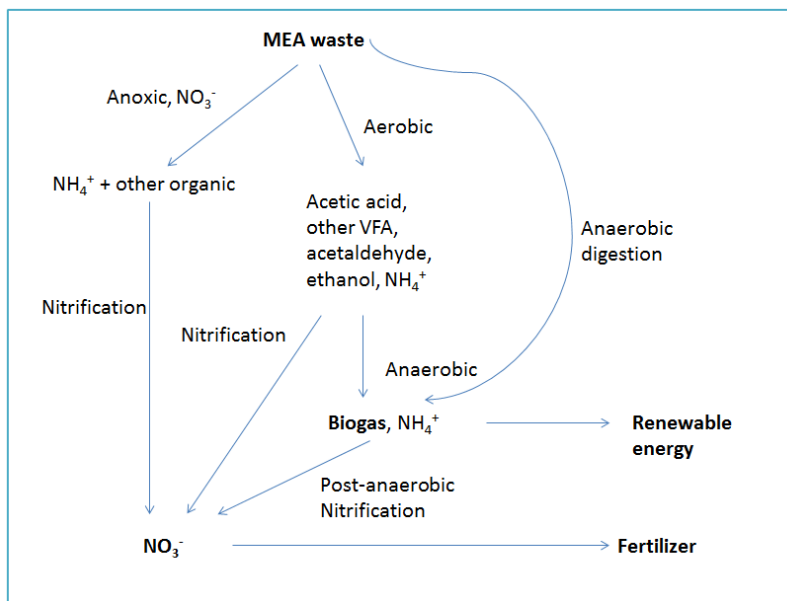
MEA waste

Anoxic, $NO_3^-$

Aerobic

$NH_4^+$ + other organic

Acetic acid, other VFA, acetaldehyde, ethanol, $NH_4^+$

Anaerobic digestion

Nitrification

Nitrification

Anaerobic

Biogas, $NH_4^+$

Renewable energy

Post-anaerobic Nitrification

$NO_3^-$

Fertilizer